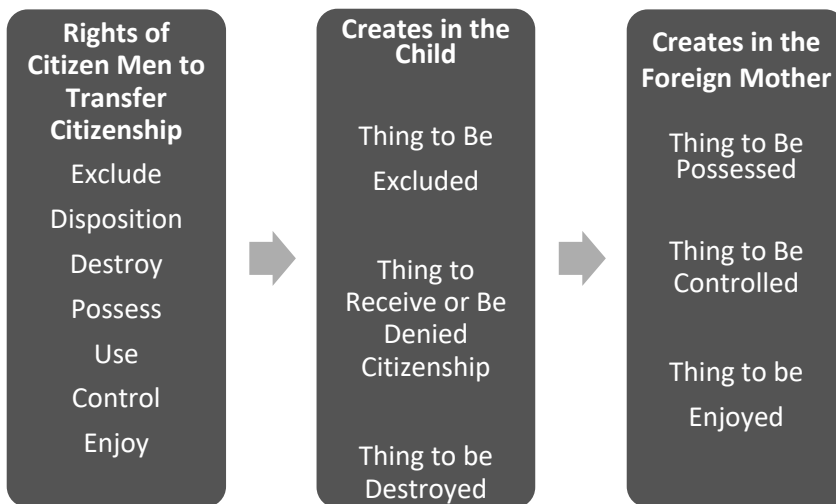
Rights of Citizen Men to Transfer Citizenship

Exclude

Disposition

Destroy

Possess

Use

Control

Enjoy

Creates in the Child

Thing to Be Excluded

Thing to Receive or Be Denied Citizenship

Thing to be Destroyed

Creates in the Foreign Mother

Thing to Be Possessed

Thing to Be Controlled

Thing to be Enjoyed